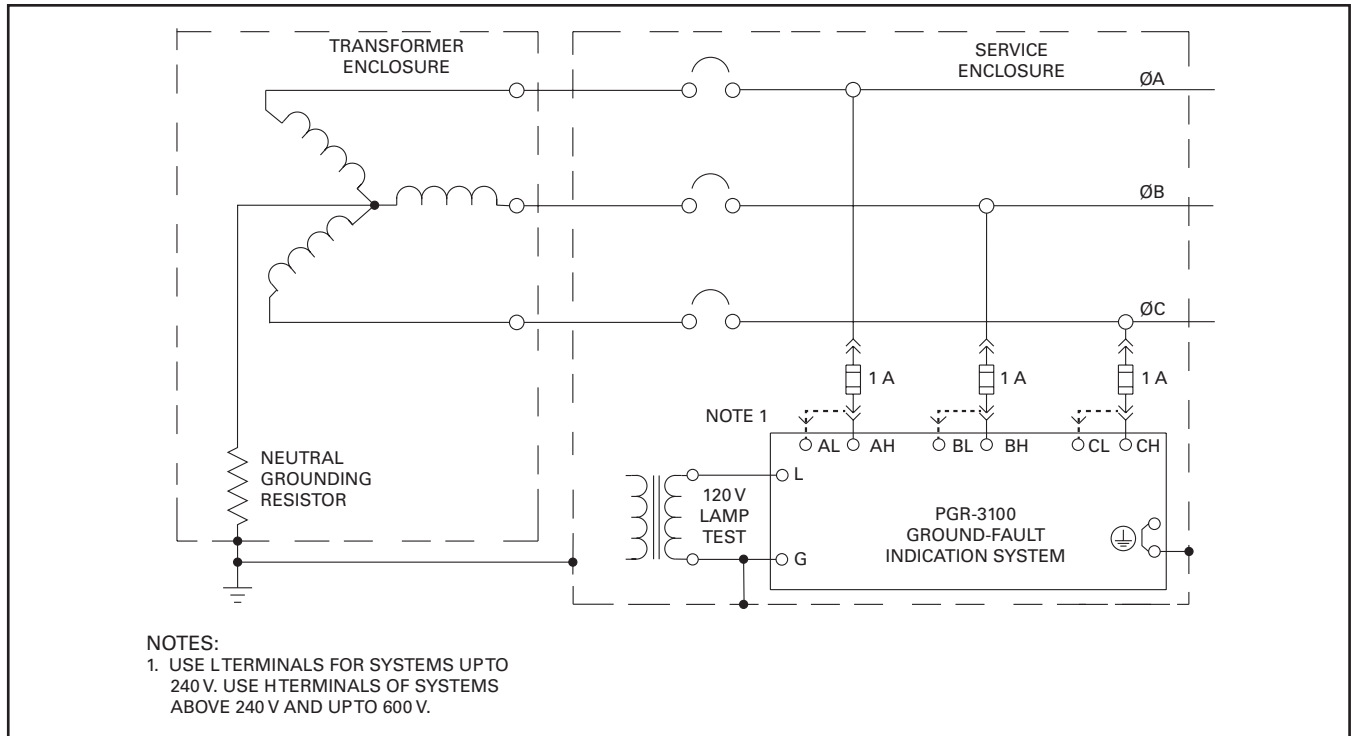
TRANSFORMER ENCLOSURE

SERVICE ENCLOSURE

ØA

ØB

ØC

1 A

1 A

1 A

NOTE 1

AL AH BL BH CL CH

NEUTRAL GROUNDING RESISTOR

120 V LAMP TEST

L

G

PGR-3100 GROUND-FAULT INDICATION SYSTEM

NOTES:
1. USE L TERMINALS FOR SYSTEMS UPTO 240 V. USE H TERMINALS OF SYSTEMS ABOVE 240 V AND UPTO 600 V.